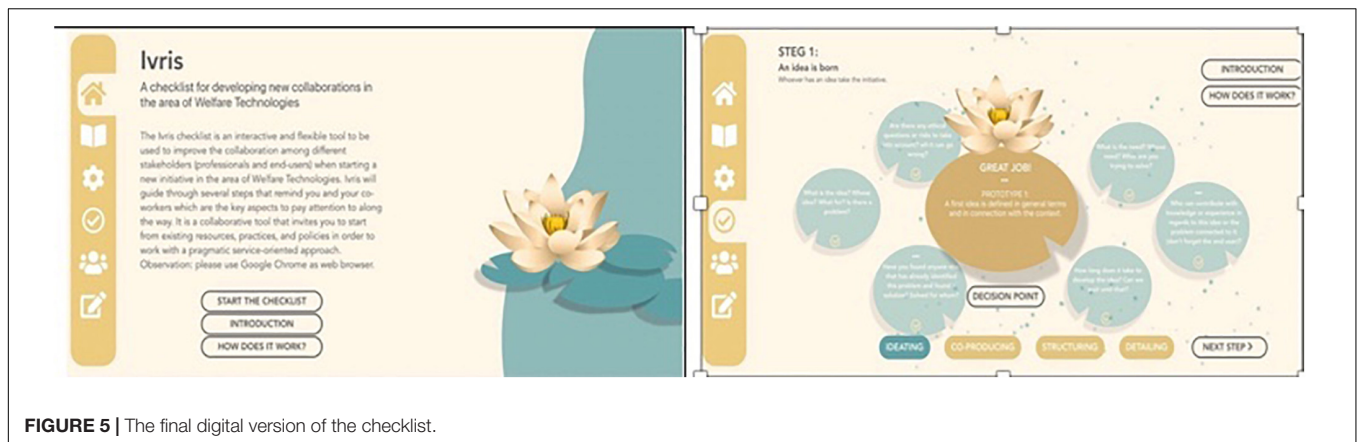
Ivris

A checklist for developing new collaborations in the area of Welfare Technologies

The Ivris checklist is an interactive and flexible tool to be used to improve the collaboration among different stakeholders (professionals and end-users) when starting a new initiative in the area of Welfare Technologies. Ivris will guide through several steps that remind you and your co-workers which are the key aspects to pay attention to along the way. It is a collaborative tool that invites you to start from existing resources, practices, and policies in order to work with a pragmatic service-oriented approach. Observation: please use Google Chrome as web browser.

START THE CHECKLIST

INTRODUCTION

HOW DOES IT WORK?

STEG 1:

An idea is born

Whoever has an idea take the initiative.

INTRODUCTION

HOW DOES IT WORK?

Are there any ethical questions or risks to take into account? What can go wrong?

What is the need? Whose need? Who are you trying to solve?

What is the idea? Whose idea? What for? Is there a problem?

GREAT JOB!

PROTOTYPE 1:

A first idea is defined in general terms and in connection with the context.

Who can contribute with knowledge or experience in regards to the idea or the problem connected to it (don't forget the end users)?

Have you found anyone that has already identified this problem and found solution? Solved for whom?

How long does it take to develop the idea? Can we wait until then?

DECISION POINT

IDEATING

CO-PRODUCING

STRUCTURING

DETAILING

NEXT STEP >

FIGURE 5 | The final digital version of the checklist.